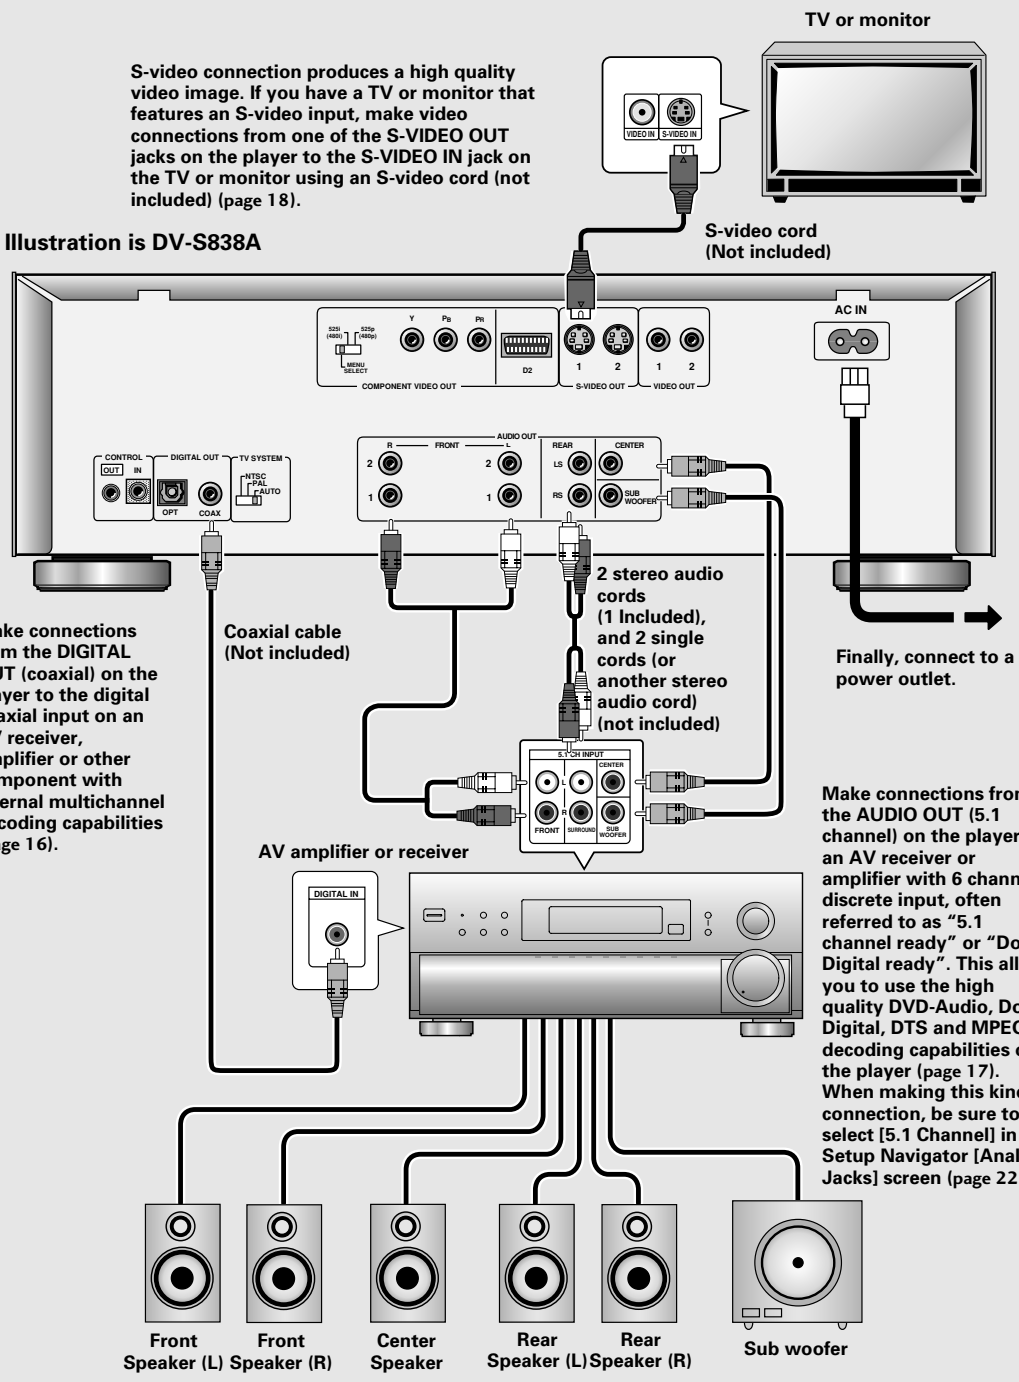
TV or monitor

S-video connection produces a high quality video image. If you have a TV or monitor that features an S-video input, make video connections from one of the S-VIDEO OUT jacks on the player to the S-VIDEO IN jack on the TV or monitor using an S-video cord (not included) (page 18).

VIDEO IN S-VIDEO IN

Illustration is DV-S838A

S-video cord (Not included)

525i (480i) 525p (480p) MENU SELECT Y PB PR COMPONENT VIDEO OUT D2 1 2 S-VIDEO OUT 1 2 VIDEO OUT

AC IN

CONTROL OUT IN DIGITAL OUT OPT COAX TV SYSTEM NTSC PAL AUTO

AUDIO OUT R FRONT L 2 1 2 1 REAR LS RS CENTER SUB WOOFER

2 stereo audio cords (1 Included), and 2 single cords (or another stereo audio cord) (not included)

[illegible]ake connections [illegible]m the DIGITAL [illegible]UT (coaxial) on the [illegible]yer to the digital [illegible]axial input on an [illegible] receiver, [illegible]plifier or other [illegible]mponent with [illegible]ernal multichannel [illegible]coding capabilities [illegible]ge 16).

Coaxial cable (Not included)

Finally, connect to a power outlet.

5.1 CH INPUT L R FRONT SURROUND CENTER SUB WOOFER

AV amplifier or receiver

DIGITAL IN

Make connections fro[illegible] the AUDIO OUT (5.1 channel) on the player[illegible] an AV receiver or amplifier with 6 chann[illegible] discrete input, often referred to as "5.1 channel ready" or "Do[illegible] Digital ready". This all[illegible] you to use the high quality DVD-Audio, Do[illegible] Digital, DTS and MPEG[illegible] decoding capabilities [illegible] the player (page 17). When making this kin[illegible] connection, be sure to select [5.1 Channel] in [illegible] Setup Navigator [Anal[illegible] Jacks] screen (page 22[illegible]

Front Speaker (L) Front Speaker (R) Center Speaker Rear Speaker (L) Rear Speaker (R) Sub woofer